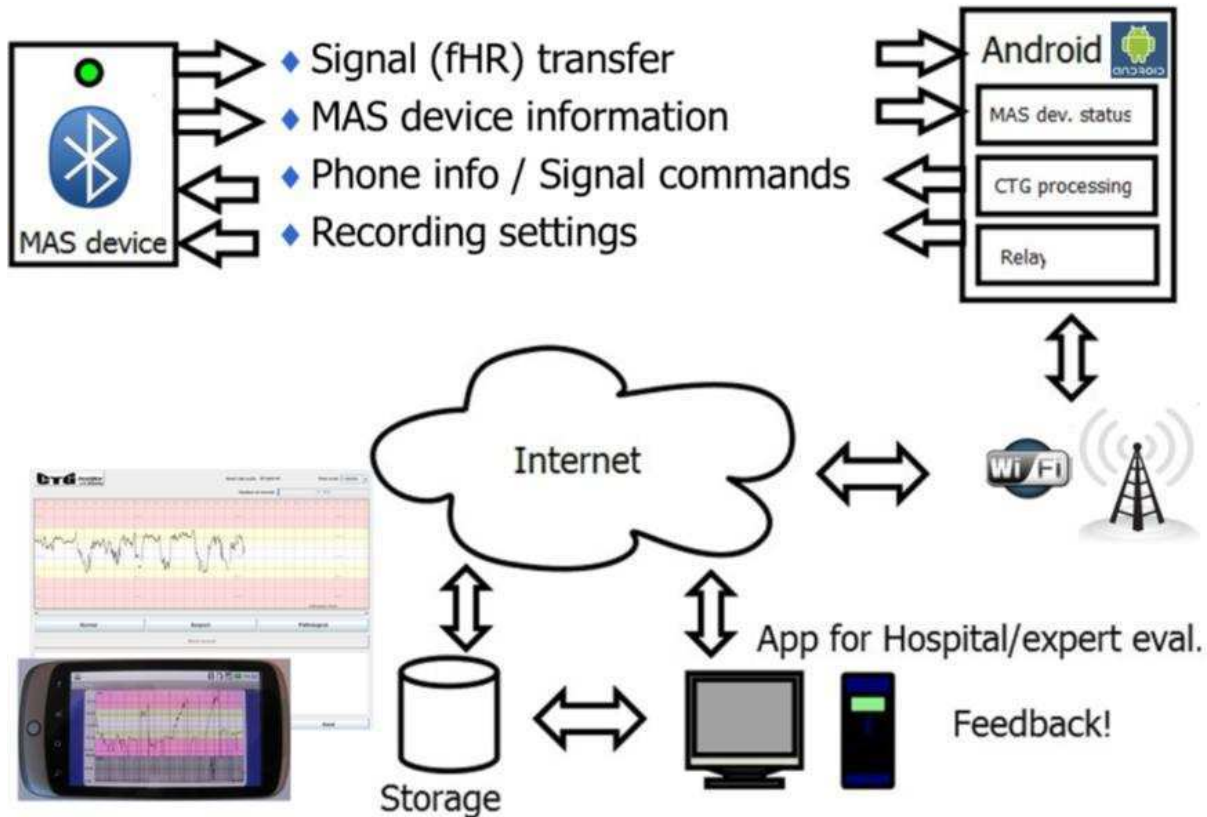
MAS device

Signal (fHR) transfer
MAS device information
Phone info / Signal commands
Recording settings

Android
ANDROID
MAS dev. status
CTG processing
Relay

Internet

Wi Fi

CTG

Normal
Suspect
Pathological

App for Hospital/expert eval.

Storage

Feedback!